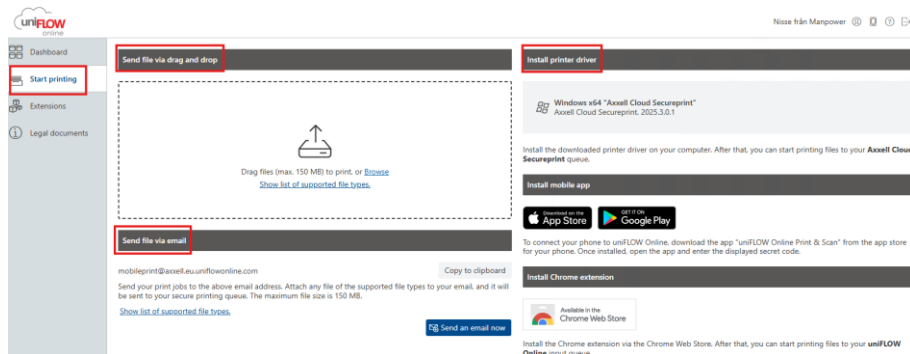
uniFLOW online

Nisse från Manpower

Dashboard

Start printing

Extensions

Legal documents

Send file via drag and drop

Drag files (max. 150 MB) to print, or Browse
Show list of supported file types.

Send file via email

mobileprint@axxell.eu.uniflowonline.com

Copy to clipboard

Send your print jobs to the above email address. Attach any file of the supported file types to your email, and it will be sent to your secure printing queue. The maximum file size is 150 MB.

Show list of supported file types.

Send an email now

Install printer driver

Windows x64 "Axxell Cloud Secureprint"
Axxell Cloud Secureprint, 2025.3.0.1

Install the downloaded printer driver on your computer. After that, you can start printing files to your Axxell Cloud Secureprint queue.

Install mobile app

Download on the App Store

GET IT ON Google Play

To connect your phone to uniFLOW Online, download the app "uniFLOW Online Print & Scan" from the app store for your phone. Once installed, open the app and enter the displayed secret code.

Install Chrome extension

Available in the Chrome Web Store

Install the Chrome extension via the Chrome Web Store. After that, you can start printing files to your uniFLOW Online input queue.